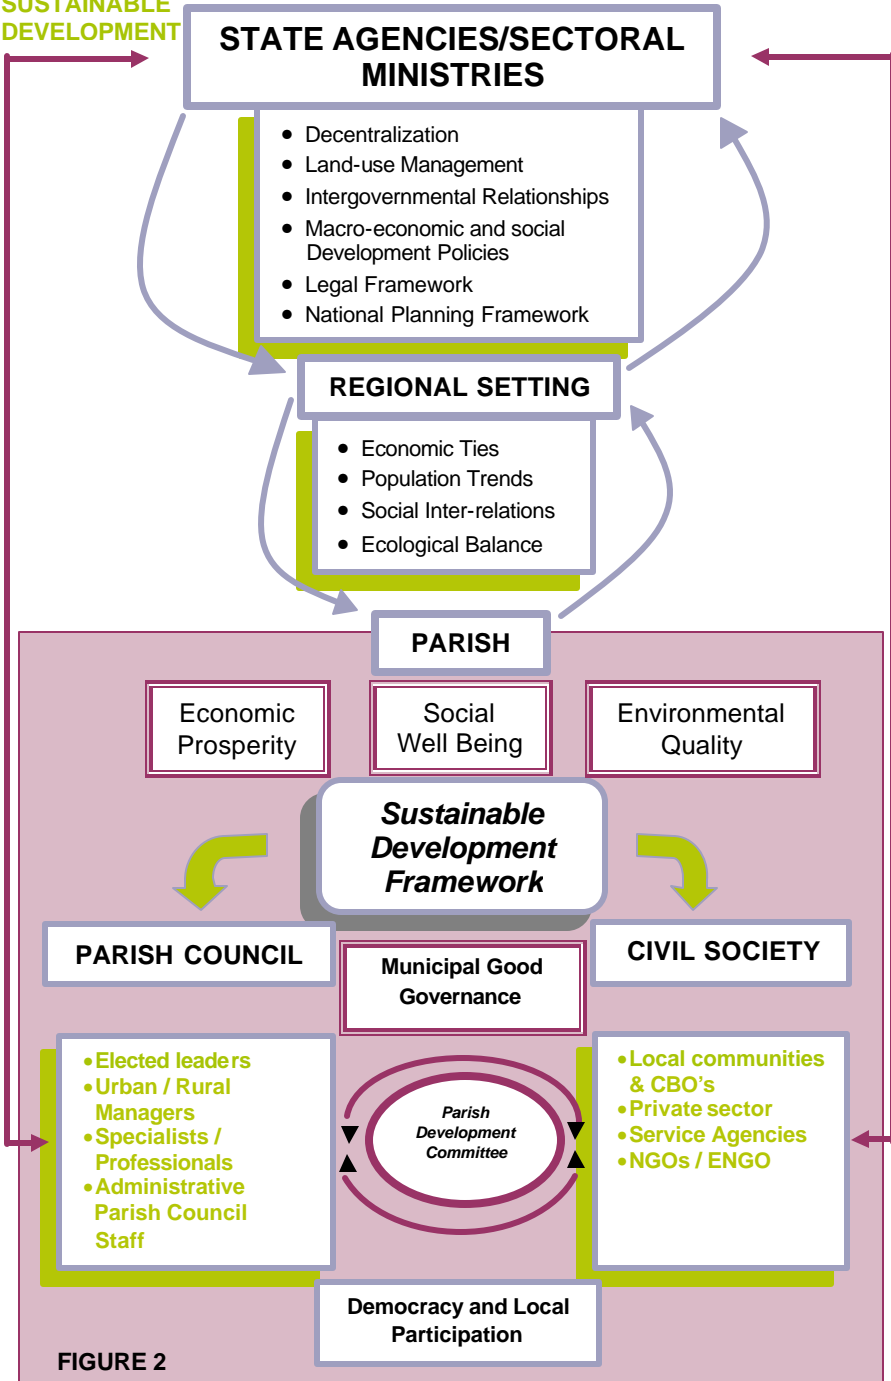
SUSTAINABLE DEVELOPMENT

STATE AGENCIES/SECTORAL MINISTRIES

- Decentralization
- Land-use Management
- Intergovernmental Relationships
- Macro-economic and social Development Policies
- Legal Framework
- National Planning Framework

REGIONAL SETTING

- Economic Ties
- Population Trends
- Social Inter-relations
- Ecological Balance

PARISH

Economic Prosperity

Social Well Being

Environmental Quality

Sustainable Development Framework

PARISH COUNCIL

Municipal Good Governance

CIVIL SOCIETY

- Elected leaders
- Urban / Rural Managers
- Specialists / Professionals
- Administrative Parish Council Staff

Parish Development Committee

- Local communities & CBO's
- Private sector
- Service Agencies
- NGOs / ENGO

Democracy and Local Participation

FIGURE 2